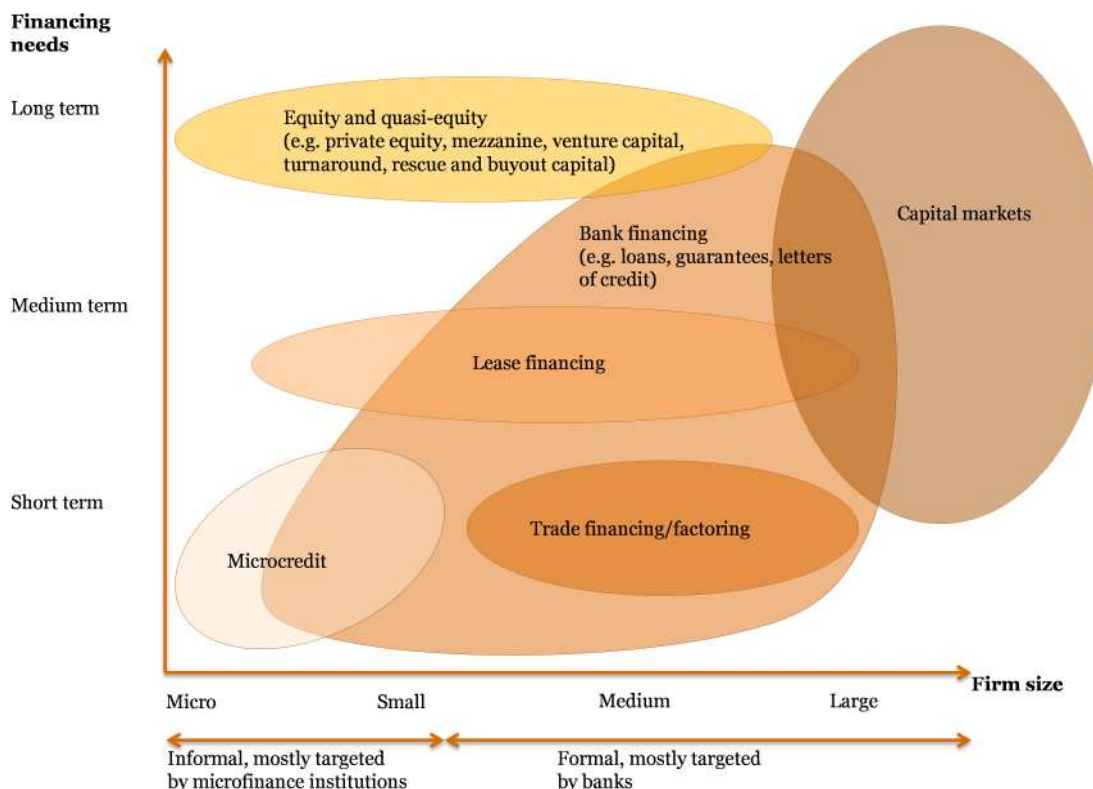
Financing needs

Long term

Medium term

Short term

Equity and quasi-equity
(e.g. private equity, mezzanine, venture capital, turnaround, rescue and buyout capital)

Capital markets

Bank financing
(e.g. loans, guarantees, letters of credit)

Lease financing

Trade financing/factoring

Microcredit

Firm size

Micro

Small

Medium

Large

Informal, mostly targeted by microfinance institutions

Formal, mostly targeted by banks